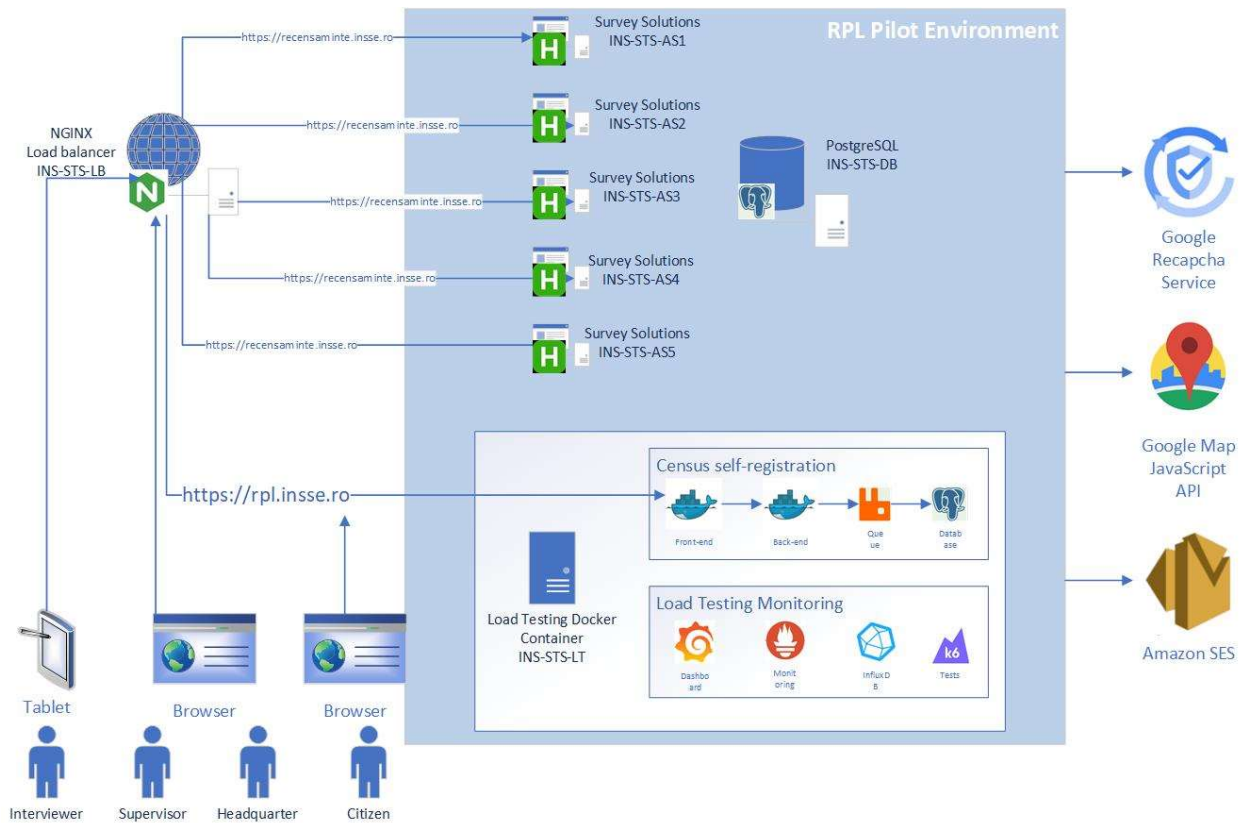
RPL Pilot Environment

https://recensaminte.insse.ro
Survey Solutions
INS-STS-AS1

https://recensaminte.insse.ro
Survey Solutions
INS-STS-AS2

NGINX
Load balancer
INS-STS-LB

PostgreSQL
INS-STS-DB

https://recensaminte.insse.ro
Survey Solutions
INS-STS-AS3

https://recensaminte.insse.ro
Survey Solutions
INS-STS-AS4

https://recensaminte.insse.ro
Survey Solutions
INS-STS-AS5

Google Recapcha Service

Google Map JavaScript API

Amazon SES

https://rpl.insse.ro

Census self-registration
Front-end
Back-end
Que ue
Datab ase

Load Testing Docker Container
INS-STS-LT

Load Testing Monitoring
Dashbo ard
Monit oring
InfluxD B
k6
Tests

Tablet
Browser
Browser

Interviewer
Supervisor
Headquarter
Citizen